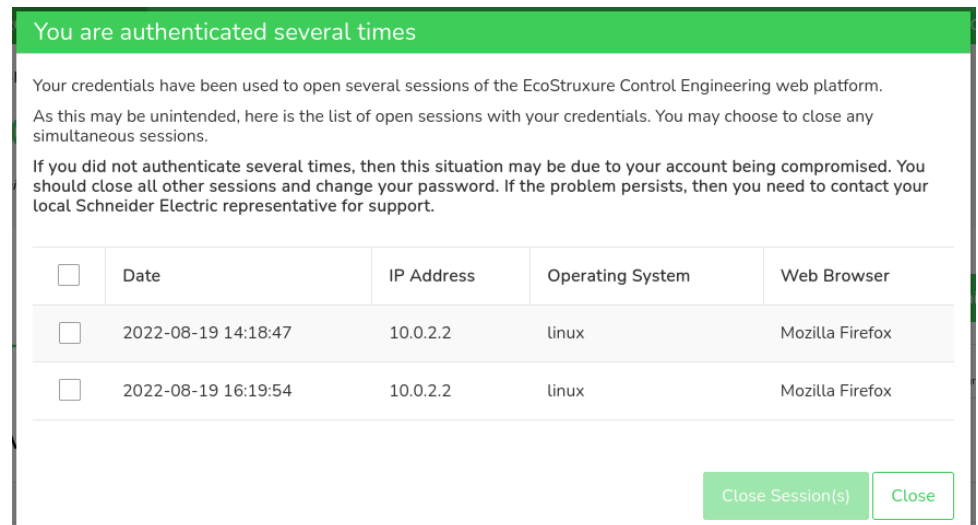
You are authenticated several times

Your credentials have been used to open several sessions of the EcoStruxure Control Engineering web platform.

As this may be unintended, here is the list of open sessions with your credentials. You may choose to close any simultaneous sessions.

If you did not authenticate several times, then this situation may be due to your account being compromised. You should close all other sessions and change your password. If the problem persists, then you need to contact your local Schneider Electric representative for support.

| | Date | IP Address | Operating System | Web Browser |
|---|---|---|---|---|
| | 2022-08-19 14:18:47 | 10.0.2.2 | linux | Mozilla Firefox |
| | 2022-08-19 16:19:54 | 10.0.2.2 | linux | Mozilla Firefox |

Close Session(s) Close